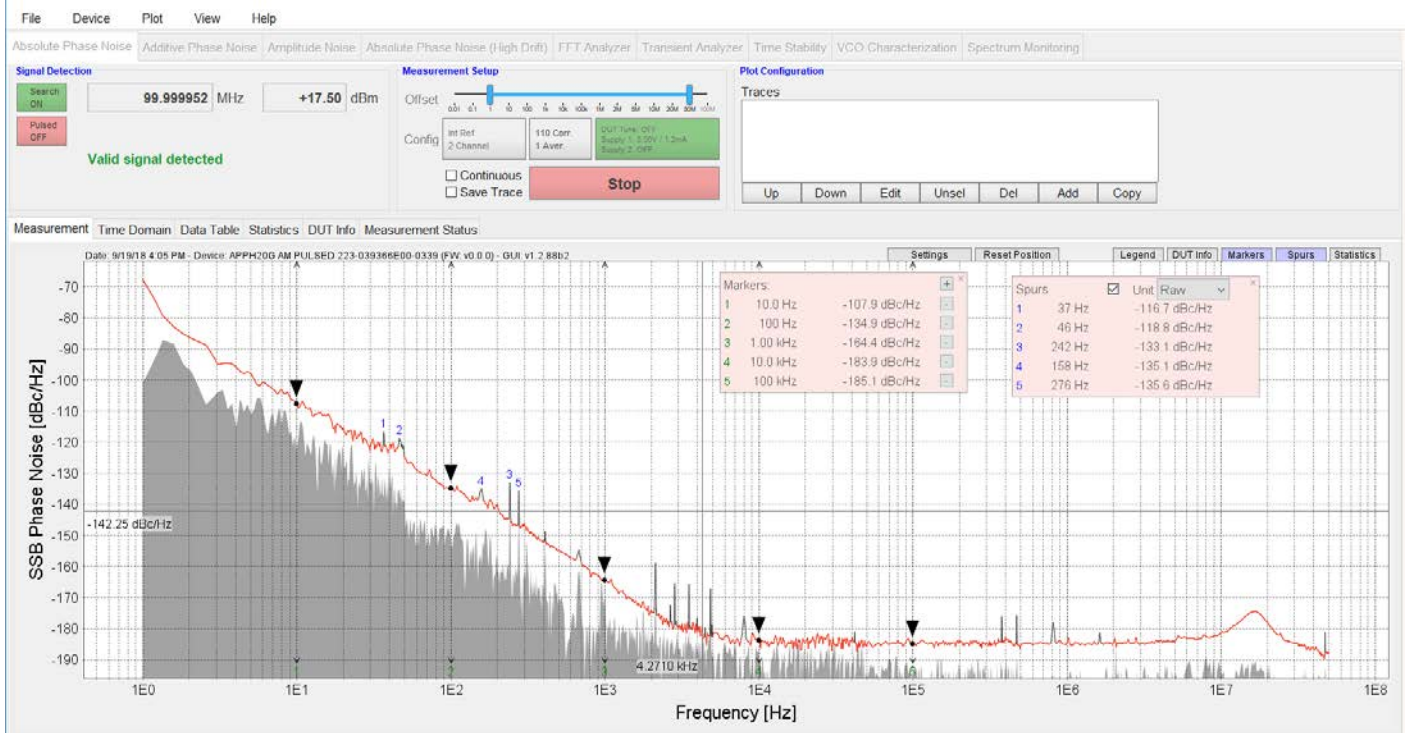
File Device Plot View Help

Absolute Phase Noise | Additive Phase Noise | Amplitude Noise | Absolute Phase Noise (High Drift) | FFT Analyzer | Transient Analyzer | Time Stability | VCO Characterization | Spectrum Monitoring

Signal Detection

Search ON

Pulsed OFF

99.999952 MHz

+17.50 dBm

Valid signal detected

Measurement Setup

Offset

0.01 0.1 1 10 100 1k 10k 100k 1M 3M 5M 10M 30M 100M

Config

Int Ref 2 Channel

110 Corr. 1 Aver.

DUT Tune: OFF Supply 1: 5.00V / 1.2mA Supply 2: OFF

☐ Continuous

☐ Save Trace

Stop

Plot Configuration

Traces

Up | Down | Edit | Unsel | Del | Add | Copy

Measurement | Time Domain | Data Table | Statistics | DUT Info | Measurement Status

Date: 9/19/18 4:05 PM - Device: APPH20G AM PULSED 223-039366E00-0339 (FW: v0.0.0) - GUI: v1.2.88b2

Settings | Reset Position

Legend | DUT Info | Markers | Spurs | Statistics

Markers:

| | | |
|---|---|---|
| 1 | 10.0 Hz | -107.9 dBc/Hz |
| 2 | 100 Hz | -134.9 dBc/Hz |
| 3 | 1.00 kHz | -164.4 dBc/Hz |
| 4 | 10.0 kHz | -183.9 dBc/Hz |
| 5 | 100 kHz | -185.1 dBc/Hz |

Spurs ☑ Unit Raw

| | | |
|---|---|---|
| 1 | 37 Hz | -116.7 dBc/Hz |
| 2 | 46 Hz | -118.8 dBc/Hz |
| 3 | 242 Hz | -133.1 dBc/Hz |
| 4 | 158 Hz | -135.1 dBc/Hz |
| 5 | 276 Hz | -135.6 dBc/Hz |

SSB Phase Noise [dBc/Hz]

-70 -80 -90 -100 -110 -120 -130 -140 -150 -160 -170 -180 -190

-142.25 dBc/Hz

1 2 4 3 5

4.2710 kHz

1E0 1E1 1E2 1E3 1E4 1E5 1E6 1E7 1E8

Frequency [Hz]